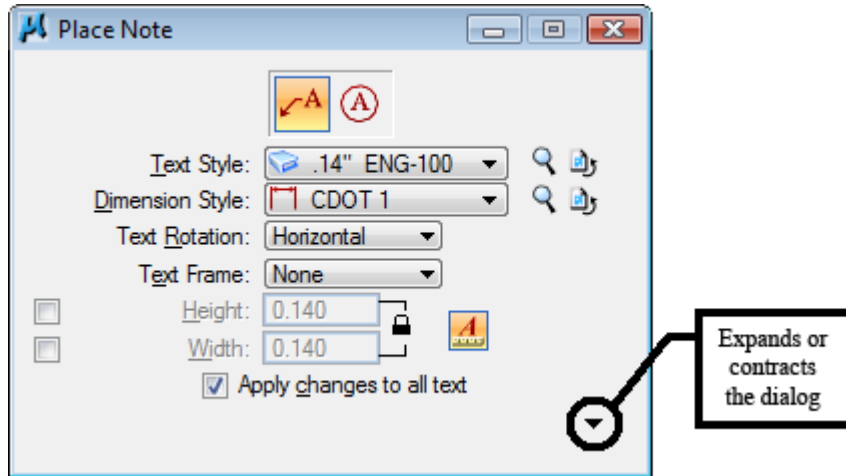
Place Note

A

A

Text Style: .14" ENG-100

Dimension Style: CDOT 1

Text Rotation: Horizontal

Text Frame: None

Height: 0.140

Width: 0.140

A

Apply changes to all text

Expands or contracts the dialog